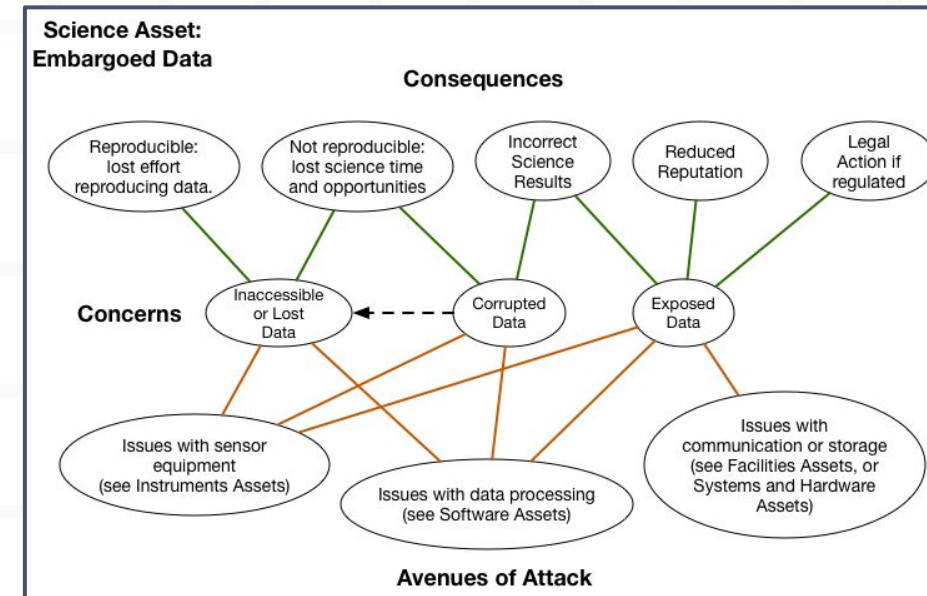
Science Asset:
Embargoed Data

Consequences

Reproducible: lost effort reproducing data.

Not reproducible: lost science time and opportunities

Incorrect Science Results

Reduced Reputation

Legal Action if regulated

Concerns

Inaccessible or Lost Data

Corrupted Data

Exposed Data

Issues with sensor equipment (see Instruments Assets)

Issues with data processing (see Software Assets)

Issues with communication or storage (see Facilities Assets, or Systems and Hardware Assets)

Avenues of Attack